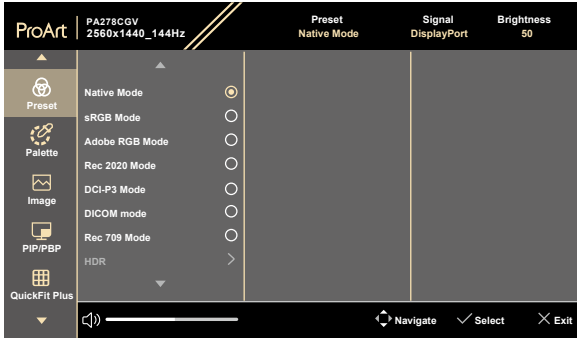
ProArt PA278CGV 2560x1440_144Hz

Preset Native Mode

Signal DisplayPort

Brightness 50

Preset

Palette

Image

PIP/PBP

QuickFit Plus

Native Mode

sRGB Mode

Adobe RGB Mode

Rec 2020 Mode

DCI-P3 Mode

DICOM mode

Rec 709 Mode

HDR

Navigate Select Exit